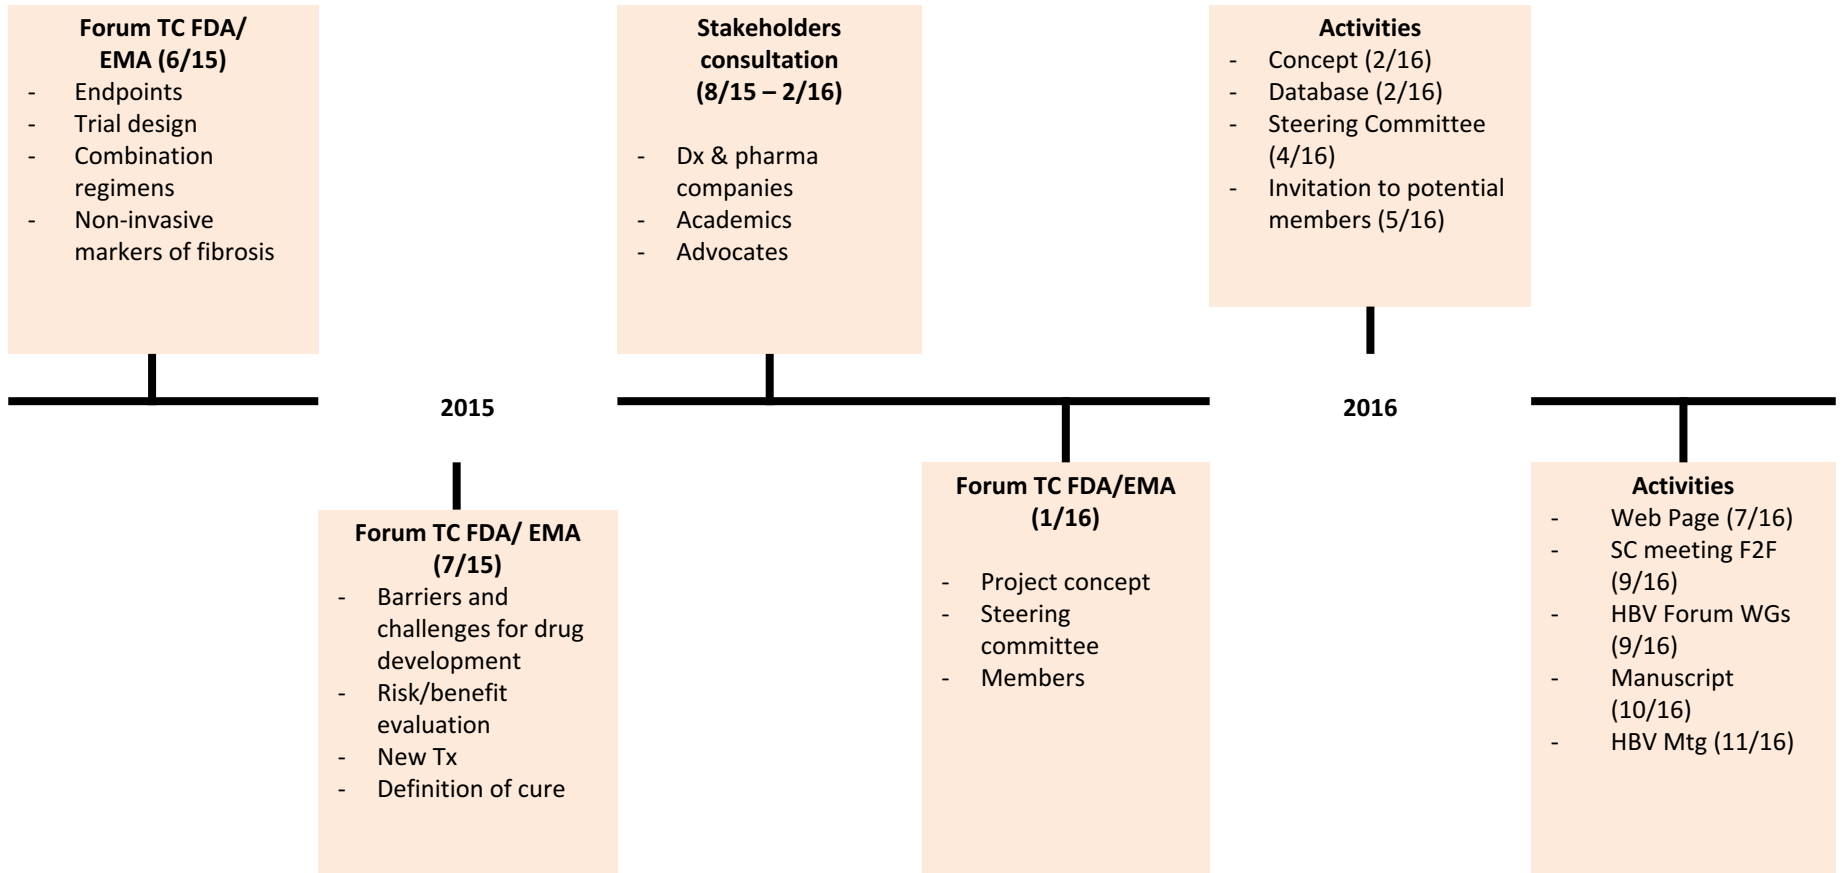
**Forum TC FDA/ EMA (6/15)**
- Endpoints
- Trial design
- Combination regimens
- Non-invasive markers of fibrosis

**Stakeholders consultation (8/15 – 2/16)**
- Dx & pharma companies
- Academics
- Advocates

**Activities**
- Concept (2/16)
- Database (2/16)
- Steering Committee (4/16)
- Invitation to potential members (5/16)

2015

2016

**Forum TC FDA/ EMA (7/15)**
- Barriers and challenges for drug development
- Risk/benefit evaluation
- New Tx
- Definition of cure

**Forum TC FDA/EMA (1/16)**
- Project concept
- Steering committee
- Members

**Activities**
- Web Page (7/16)
- SC meeting F2F (9/16)
- HBV Forum WGs (9/16)
- Manuscript (10/16)
- HBV Mtg (11/16)